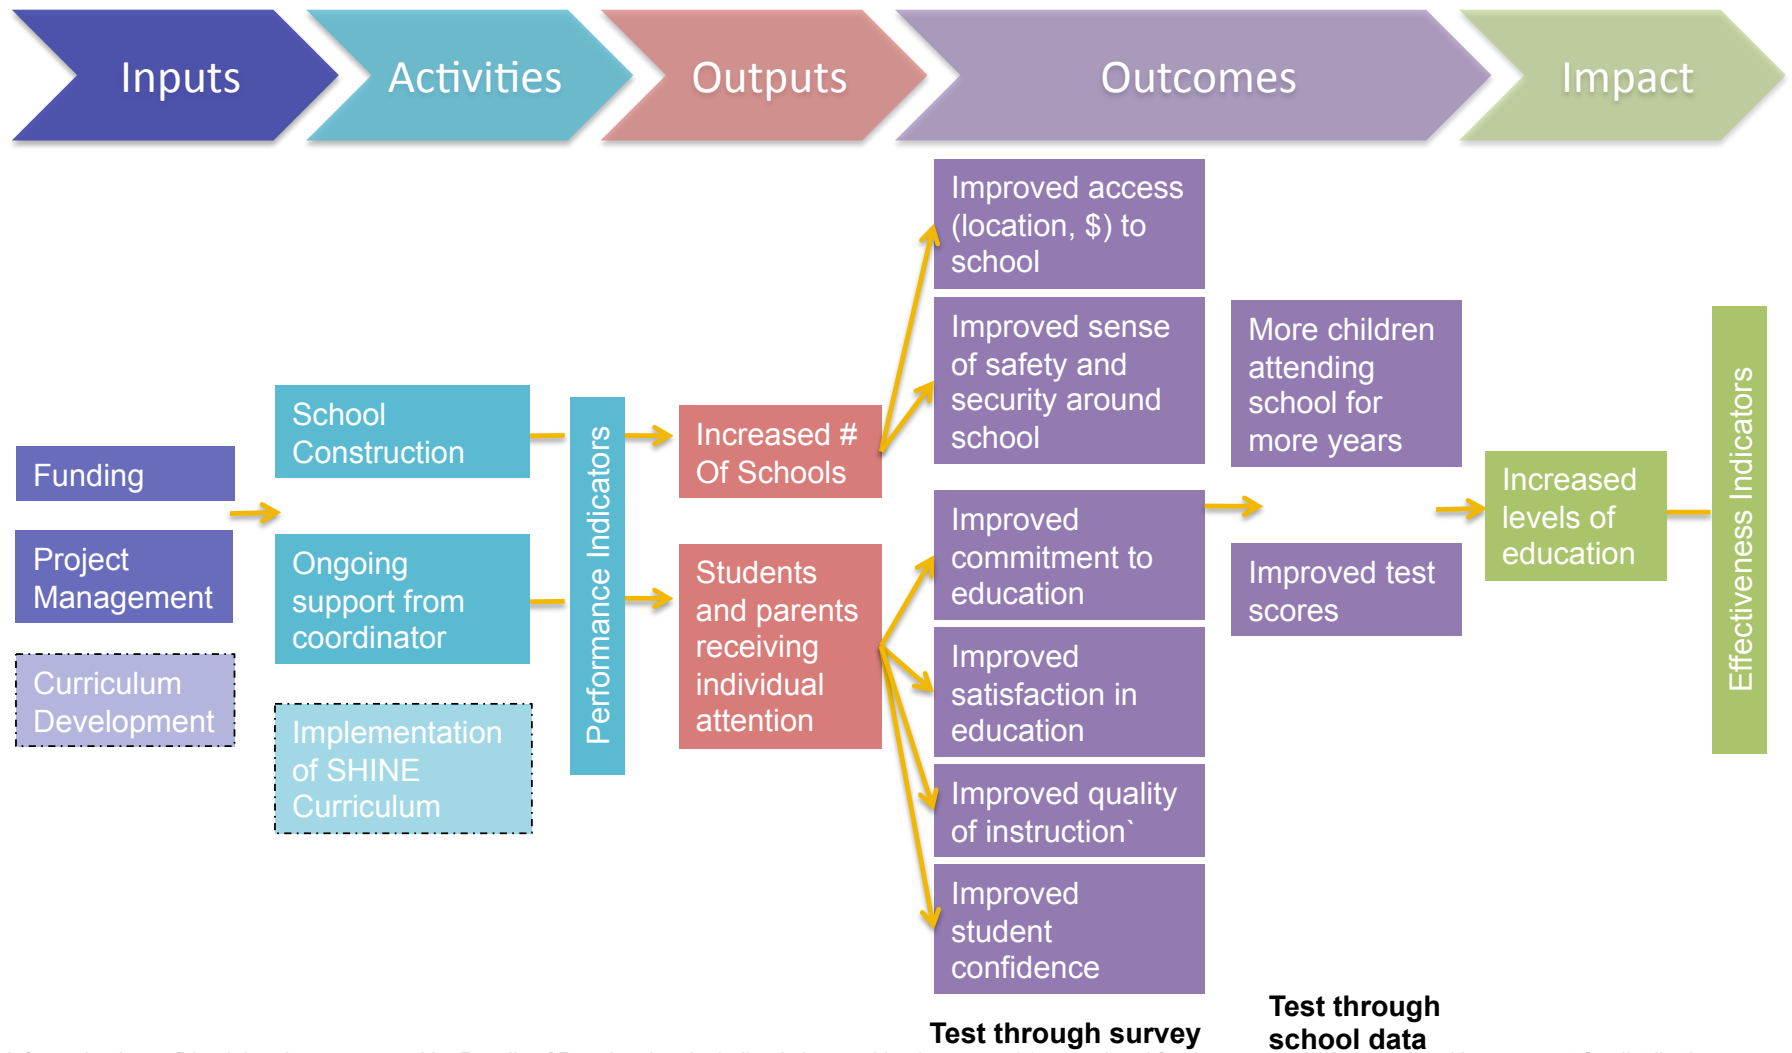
Inputs

Activities

Outputs

Outcomes

Impact

Funding

Project Management

Curriculum Development

School Construction

Ongoing support from coordinator

Implementation of SHINE Curriculum

Performance Indicators

Increased # Of Schools

Students and parents receiving individual attention

Improved access (location, $) to school

Improved sense of safety and security around school

Improved commitment to education

Improved satisfaction in education

Improved quality of instruction`

Improved student confidence

More children attending school for more years

Improved test scores

Increased levels of education

Effectiveness Indicators

Test through survey

Test through school data

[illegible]